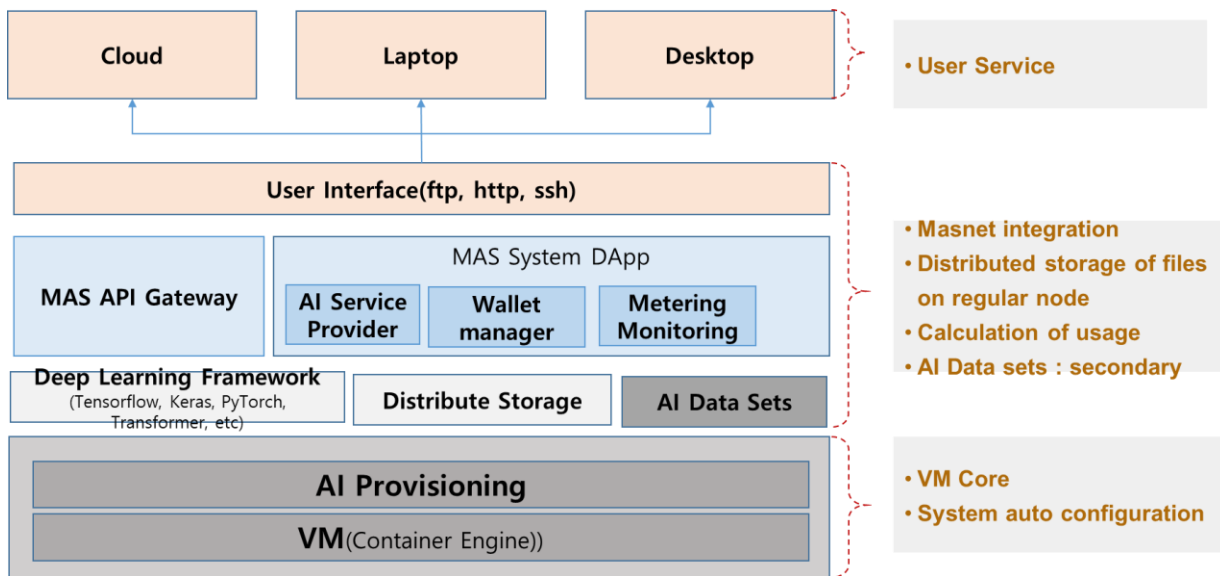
Cloud

Laptop

Desktop

• User Service

User Interface(ftp, http, ssh)

MAS API Gateway

MAS System DApp

AI Service Provider

Wallet manager

Metering Monitoring

Deep Learning Framework (Tensorflow, Keras, PyTorch, Transformer, etc)

Distribute Storage

AI Data Sets

• Masnet integration
• Distributed storage of files on regular node
• Calculation of usage
• AI Data sets : secondary

AI Provisioning

VM(Container Engine))

• VM Core
• System auto configuration